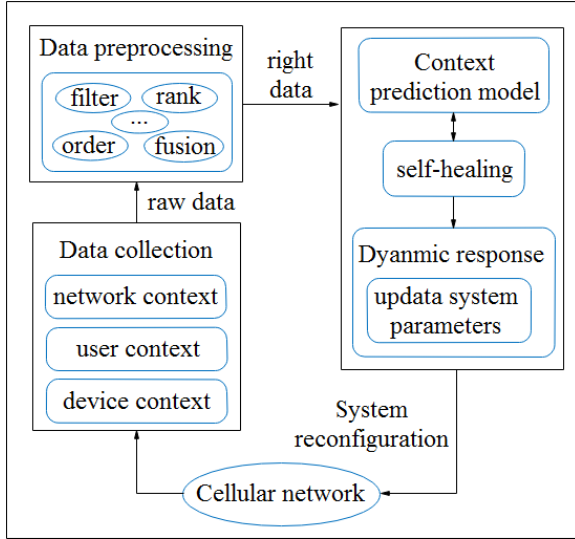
Data preprocessing

filter
rank
...
order
fusion

right data

Context prediction model

self-healing

Dyanmic response

updata system parameters

raw data

Data collection

network context

user context

device context

System reconfiguration

Cellular network